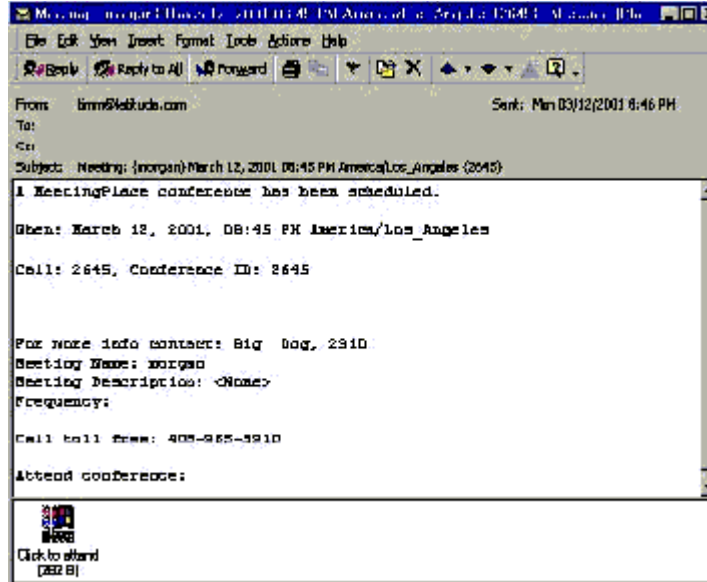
Meeting: (morgan) March 12, 2001 08:45 PM America/Los_Angeles (2645) - Message (Plain Text)

File Edit View Insert Format Tools Actions Help

Reply Reply to All Forward

From: timm@latitude.com Sent: Mon 03/12/2001 6:46 PM
To:
Cc:
Subject: Meeting: (morgan) March 12, 2001 08:45 PM America/Los_Angeles (2645)

A MeetingPlace conference has been scheduled.

When: March 12, 2001, 08:45 PM America/Los_Angeles

Call: 2645, Conference ID: 2645

For more info contact: Big Dog, 2310
Meeting Name: morgan
Meeting Description: <None>
Frequency:

Call toll free: 408-965-3910

Attend conference:

Click to attend
[282 B]